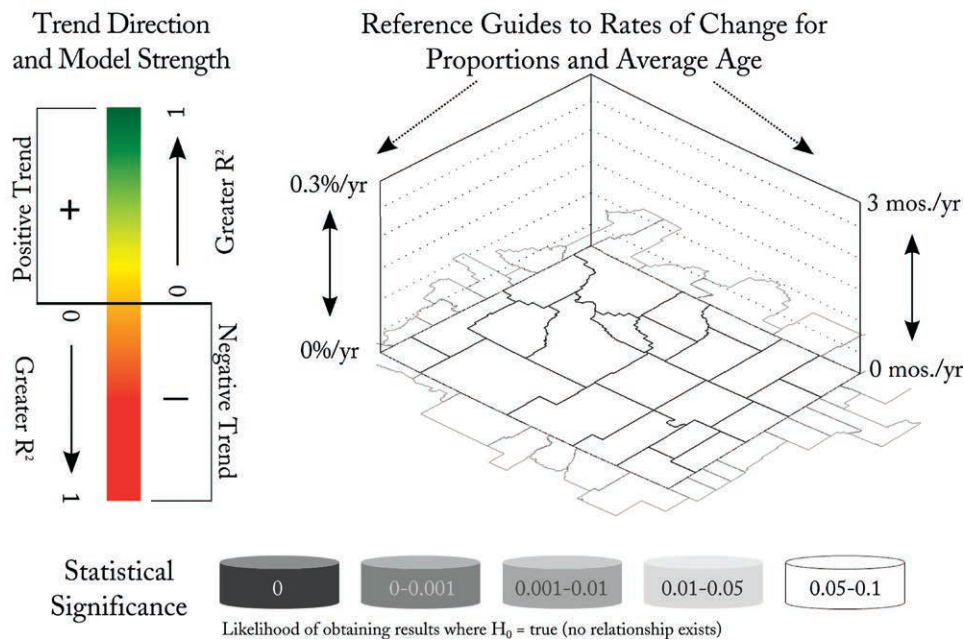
Trend Direction and Model Strength

Positive Trend

+

1

Greater $R^2$

0

0

Greater $R^2$

1

–

Negative Trend

Reference Guides to Rates of Change for Proportions and Average Age

0.3%/yr

0%/yr

3 mos./yr

0 mos./yr

Statistical Significance

0

0-0.001

0.001-0.01

0.01-0.05

0.05-0.1

Likelihood of obtaining results where $H_0$ = true (no relationship exists)